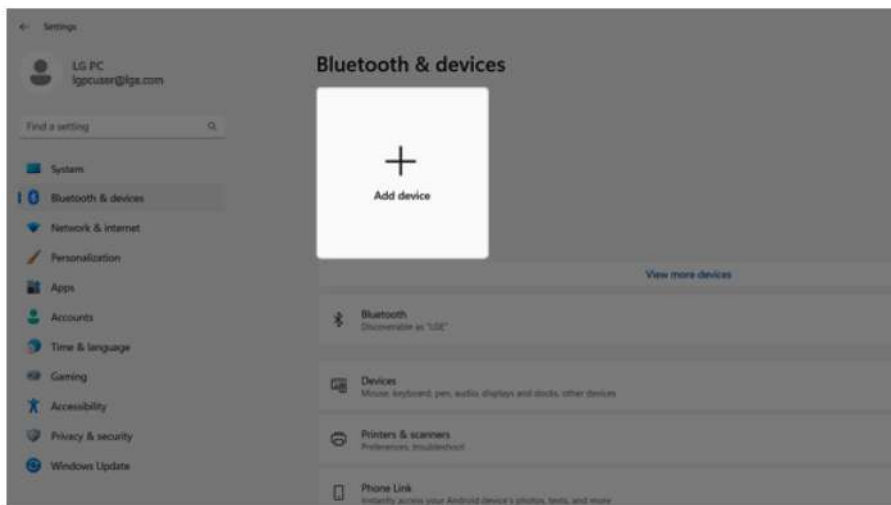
Settings

LG PC
lgpcuser@lge.com

Find a setting

System
Bluetooth & devices
Network & internet
Personalization
Apps
Accounts
Time & language
Gaming
Accessibility
Privacy & security
Windows Update

Bluetooth & devices

+
Add device

View more devices

Bluetooth
Discoverable as "LGE"

Devices
Mouse, keyboard, pen, audio, displays and docks, other devices

Printers & scanners
Preferences, troubleshoot

Phone Link
Instantly access your Android device's photos, texts, and more